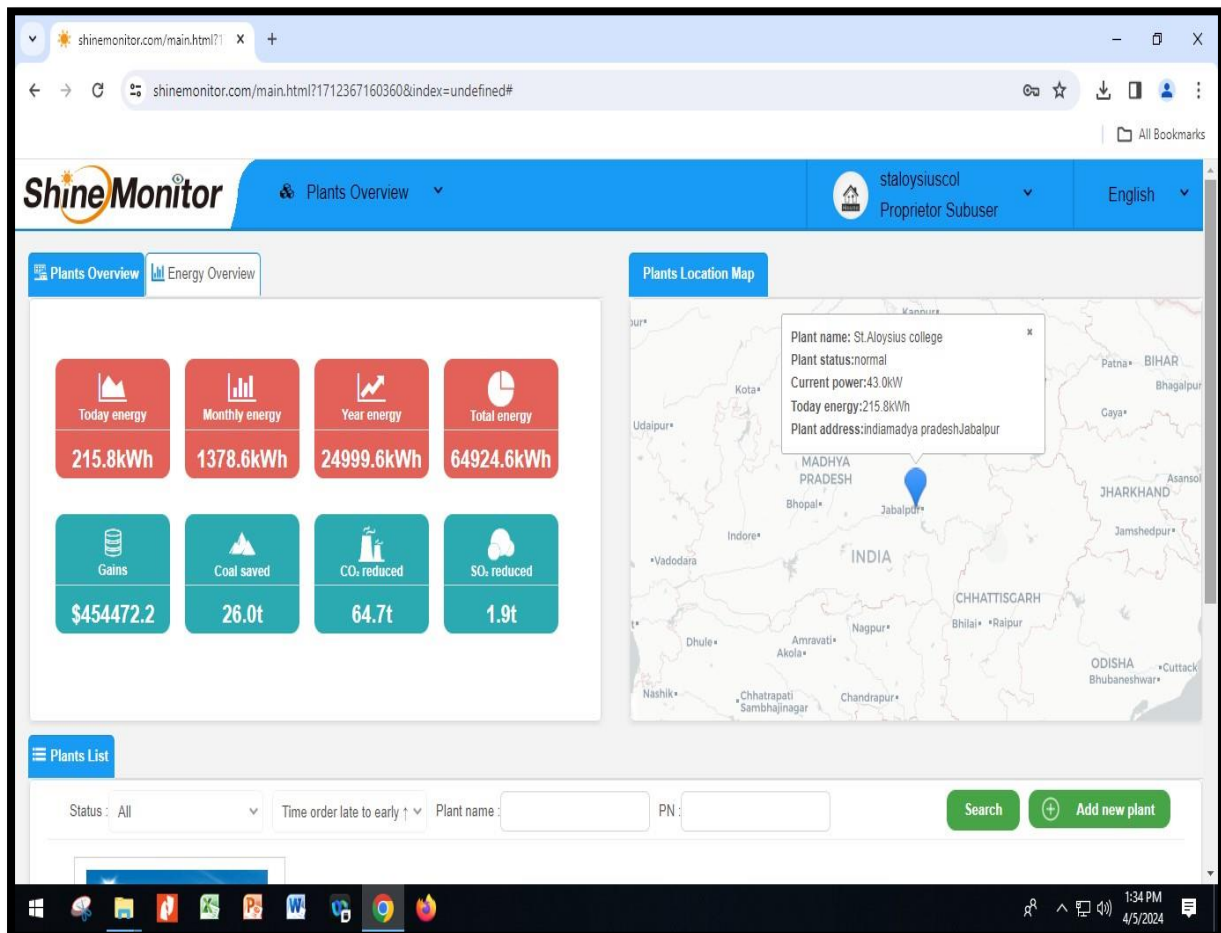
shinemonitor.com/main.html?1 ×
+

shinemonitor.com/main.html?1712367160360&index=undefined#

All Bookmarks

ShineMonitor

Plants Overview

staloysiuscol
Proprietor Subuser

English

Plants Overview
Energy Overview

Today energy
215.8kWh

Monthly energy
1378.6kWh

Year energy
24999.6kWh

Total energy
64924.6kWh

Gains
$454472.2

Coal saved
26.0t

$CO_2$ reduced
64.7t

$SO_2$ reduced
1.9t

Plants Location Map

Plant name: St.Aloysius college
Plant status:normal
Current power:43.0kW
Today energy:215.8kWh
Plant address:indiamadya pradeshJabalpur

Kanpur
Kota
Udaipur
MADHYA PRADESH
Bhopal
Jabalpur
Indore
Vadodara
INDIA
Patna
BIHAR
Bhagalpur
Gaya
Asansol
JHARKHAND
Jamshedpur
CHHATTISGARH
Bhilai
Raipur
Nagpur
Dhule
Amravati
Akola
ODISHA
Cuttack
Bhubaneshwar
Nashik
Chhatrapati Sambhajinagar
Chandrapur

Plants List

Status : All
Time order late to early ↑
Plant name :
PN :
Search
Add new plant

1:34 PM
4/5/2024